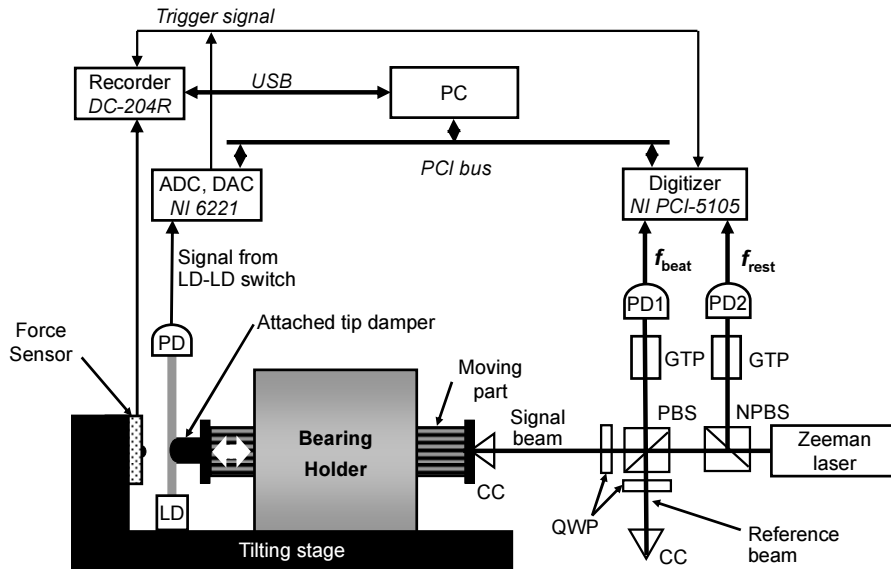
Trigger signal

Recorder
DC-204R

USB

PC

PCI bus

ADC, DAC
NI 6221

Digitizer
NI PCI-5105

Signal from
LD-LD switch

$f_{\text{beat}}$

$f_{\text{rest}}$

PD1

PD2

Force
Sensor

PD

Attached tip damper

GTP

GTP

Moving
part

Signal
beam

PBS

NPBS

Bearing
Holder

Zeeman
laser

CC

LD

QWP

Reference
beam

Tilting stage

CC